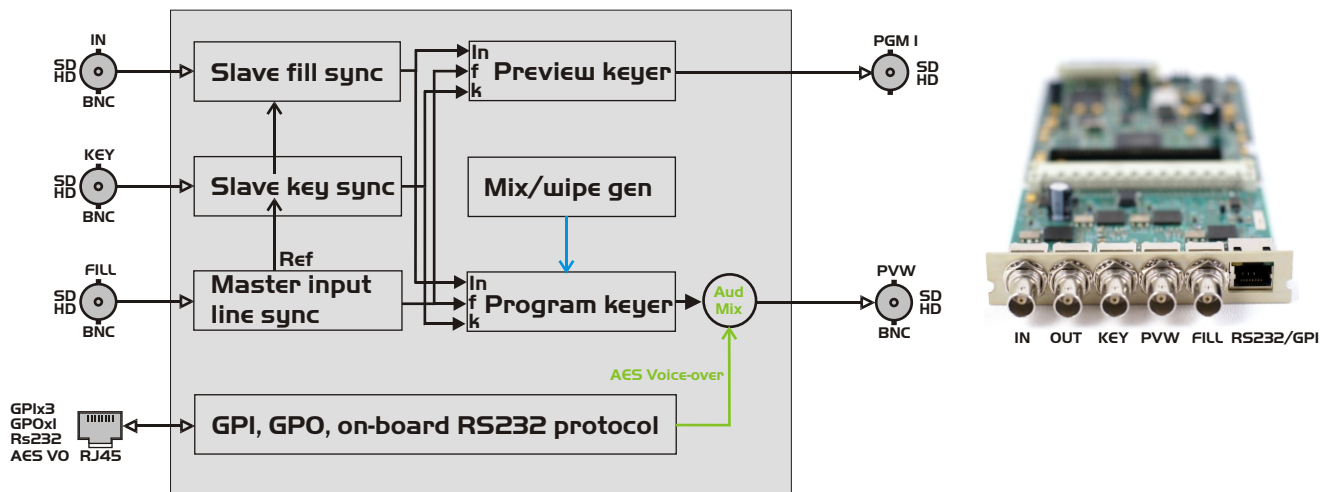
IN
SD
HD
BNC

KEY
SD
HD
BNC

FILL
SD
HD
BNC

GPIx3
GPOx1
Rs232
AES VO
RJ45

Slave fill sync

Slave key sync

Ref

Master input line sync

In
f
k
Preview keyer

Mix/wipe gen

In
f
k
Program keyer

Aud Mix

AES Voice-over

GPI, GPO, on-board RS232 protocol

PGM I
SD
HD

PVW
SD
HD
BNC

IN OUT KEY PVW FILL RS232/GPI